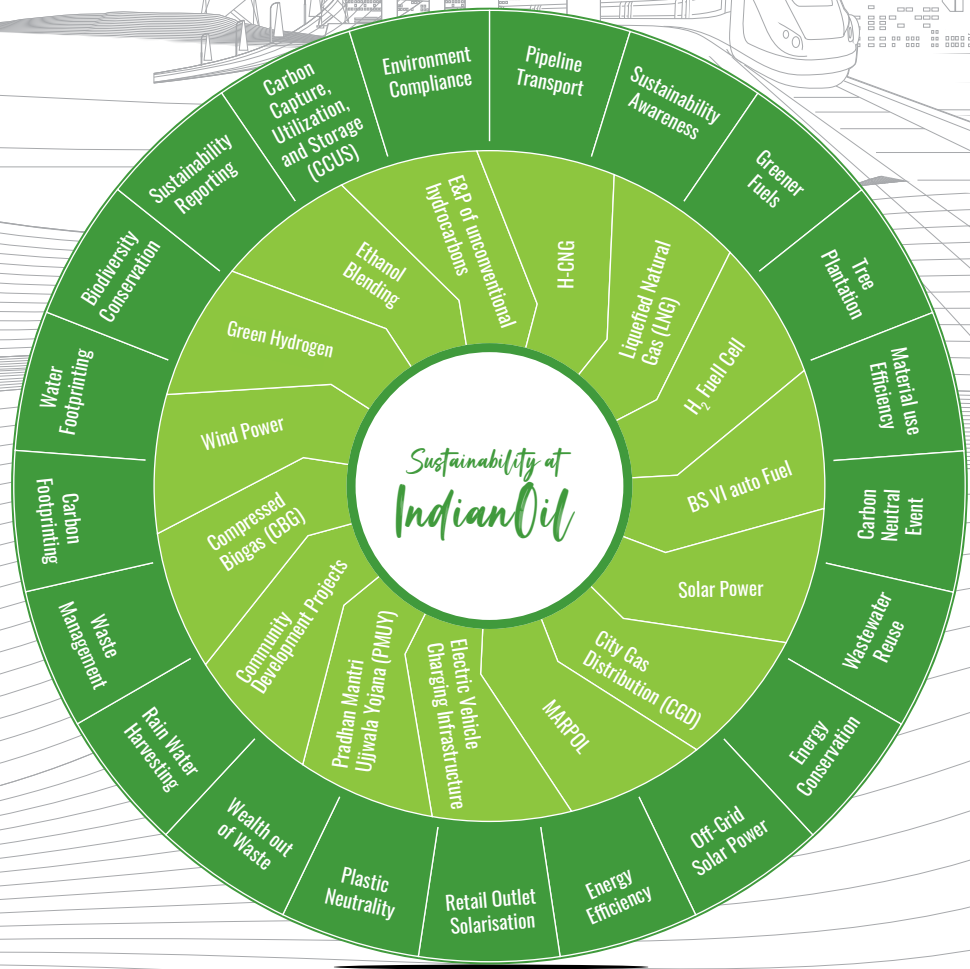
Sustainability at
IndianOil

Environment Compliance
Pipeline Transport
Sustainability Awareness
Greener Fuels
Tree Plantation
Material use Efficiency
Carbon Neutral Event
Wastewater Reuse
Energy Conservation
Off-Grid Solar Power
Energy Efficiency
Retail Outlet Solarisation
Plastic Neutrality
Wealth out of Waste
Rain Water Harvesting
Waste Management
Carbon Footprinting
Water Footprinting
Biodiversity Conservation
Sustainability Reporting
Carbon Capture, Utilization, and Storage (CCUS)

E&P of unconventional hydrocarbons
H-CNG
Liquefied Natural Gas (LNG)
$H_2$ Fuell Cell
BS VI auto Fuel
Solar Power
City Gas Distribution (CGD)
MARPOL
Electric Vehicle Charging Infrastructure
Pradhan Mantri Ujjwala Yojana (PMUY)
Community Development Projects
Compressed Biogas (CBG)
Wind Power
Green Hydrogen
Ethanol Blending